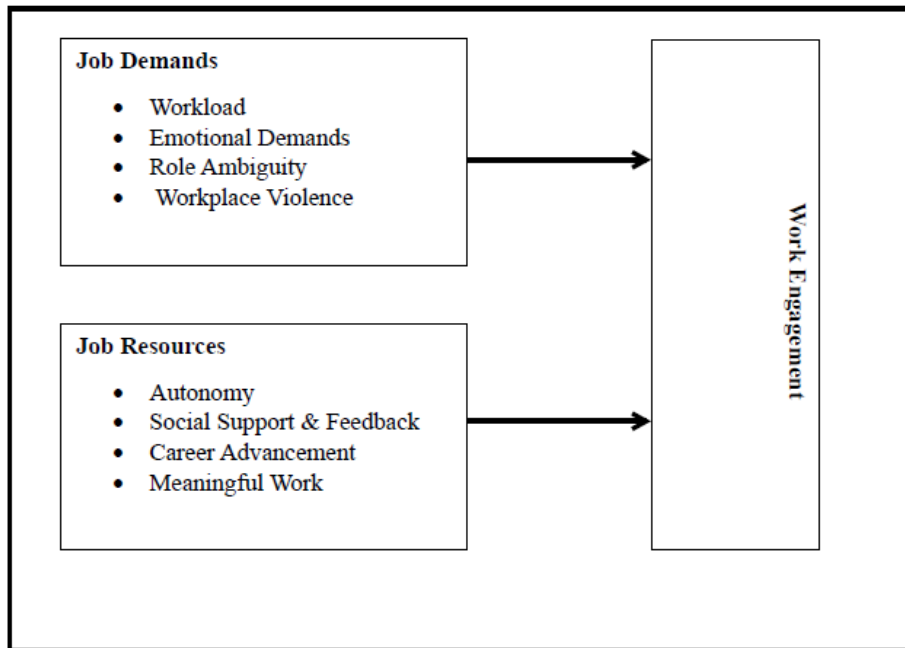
**Job Demands**

- Workload
- Emotional Demands
- Role Ambiguity
- Workplace Violence

**Job Resources**

- Autonomy
- Social Support & Feedback
- Career Advancement
- Meaningful Work

**Work Engagement**